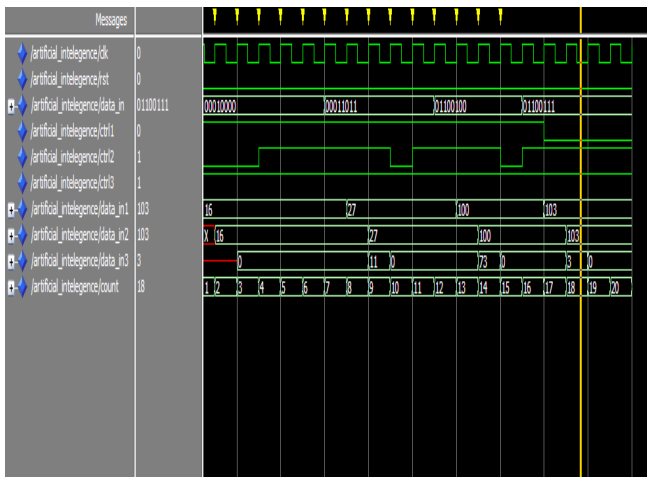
Messages

/artificial_intelegence/clk 0
/artificial_intelegence/rst 0
/artificial_intelegence/data_in 01100111
/artificial_intelegence/ctrl1 0
/artificial_intelegence/ctrl2 1
/artificial_intelegence/ctrl3 1
/artificial_intelegence/data_in1 103
/artificial_intelegence/data_in2 103
/artificial_intelegence/data_in3 3
/artificial_intelegence/count 18

00010000 00011011 01100100 01100111
16 27 100 103
X 16 27 100 103
0 11 0 73 0 3 0
1 2 3 4 5 6 7 8 9 10 11 12 13 14 15 16 17 18 19 20